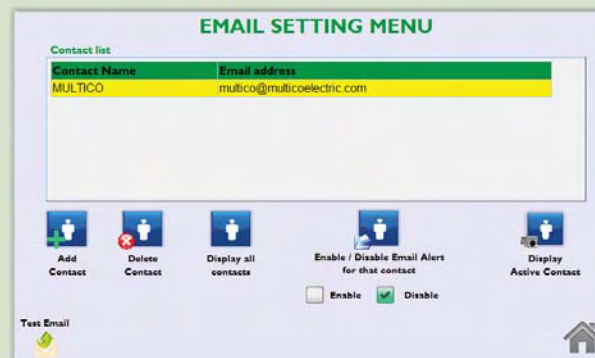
EMAIL SETTING MENU

Contact list

| Contact Name | Email address |
|---|---|
| MULTICO | multico@multicoelectric.com |

Add Contact

Delete Contact

Display all contacts

Enable / Disable Email Alert for that contact

Enable

Disable

Display Active Contact

Test Email